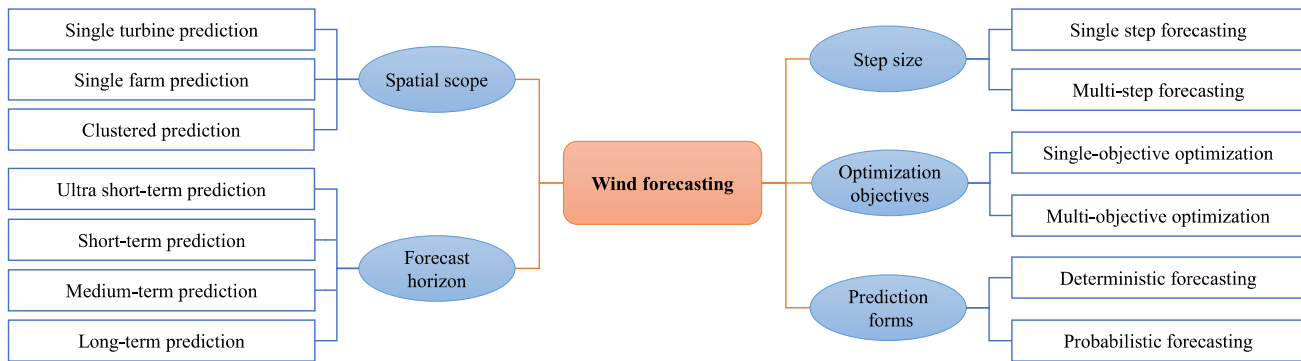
Wind forecasting

Spatial scope

Single turbine prediction

Single farm prediction

Clustered prediction

Forecast horizon

Ultra short-term prediction

Short-term prediction

Medium-term prediction

Long-term prediction

Step size

Single step forecasting

Multi-step forecasting

Optimization objectives

Single-objective optimization

Multi-objective optimization

Prediction forms

Deterministic forecasting

Probabilistic forecasting